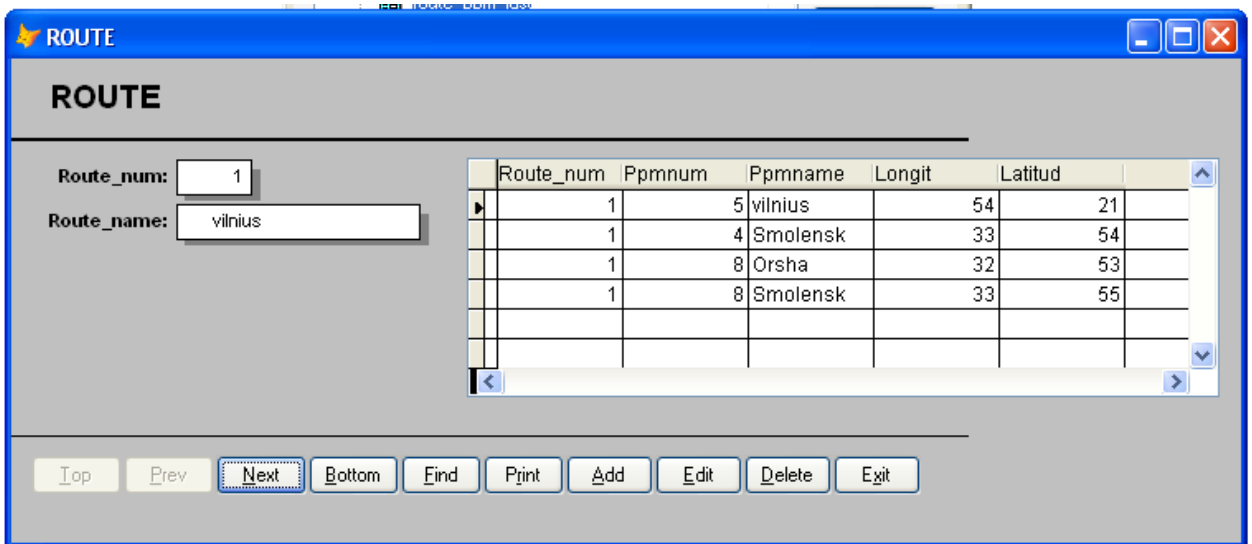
ROUTE

ROUTE

Route_num: 1

Route_name: vilnius

| Route_num | Ppmnum | Ppmname | Longit | Latitud |
|---|---|---|---|---|
| 1 | 5 | vilnius | 54 | 21 |
| 1 | 4 | Smolensk | 33 | 54 |
| 1 | 8 | Orsha | 32 | 53 |
| 1 | 8 | Smolensk | 33 | 55 |

Top Prev Next Bottom Find Print Add Edit Delete Exit